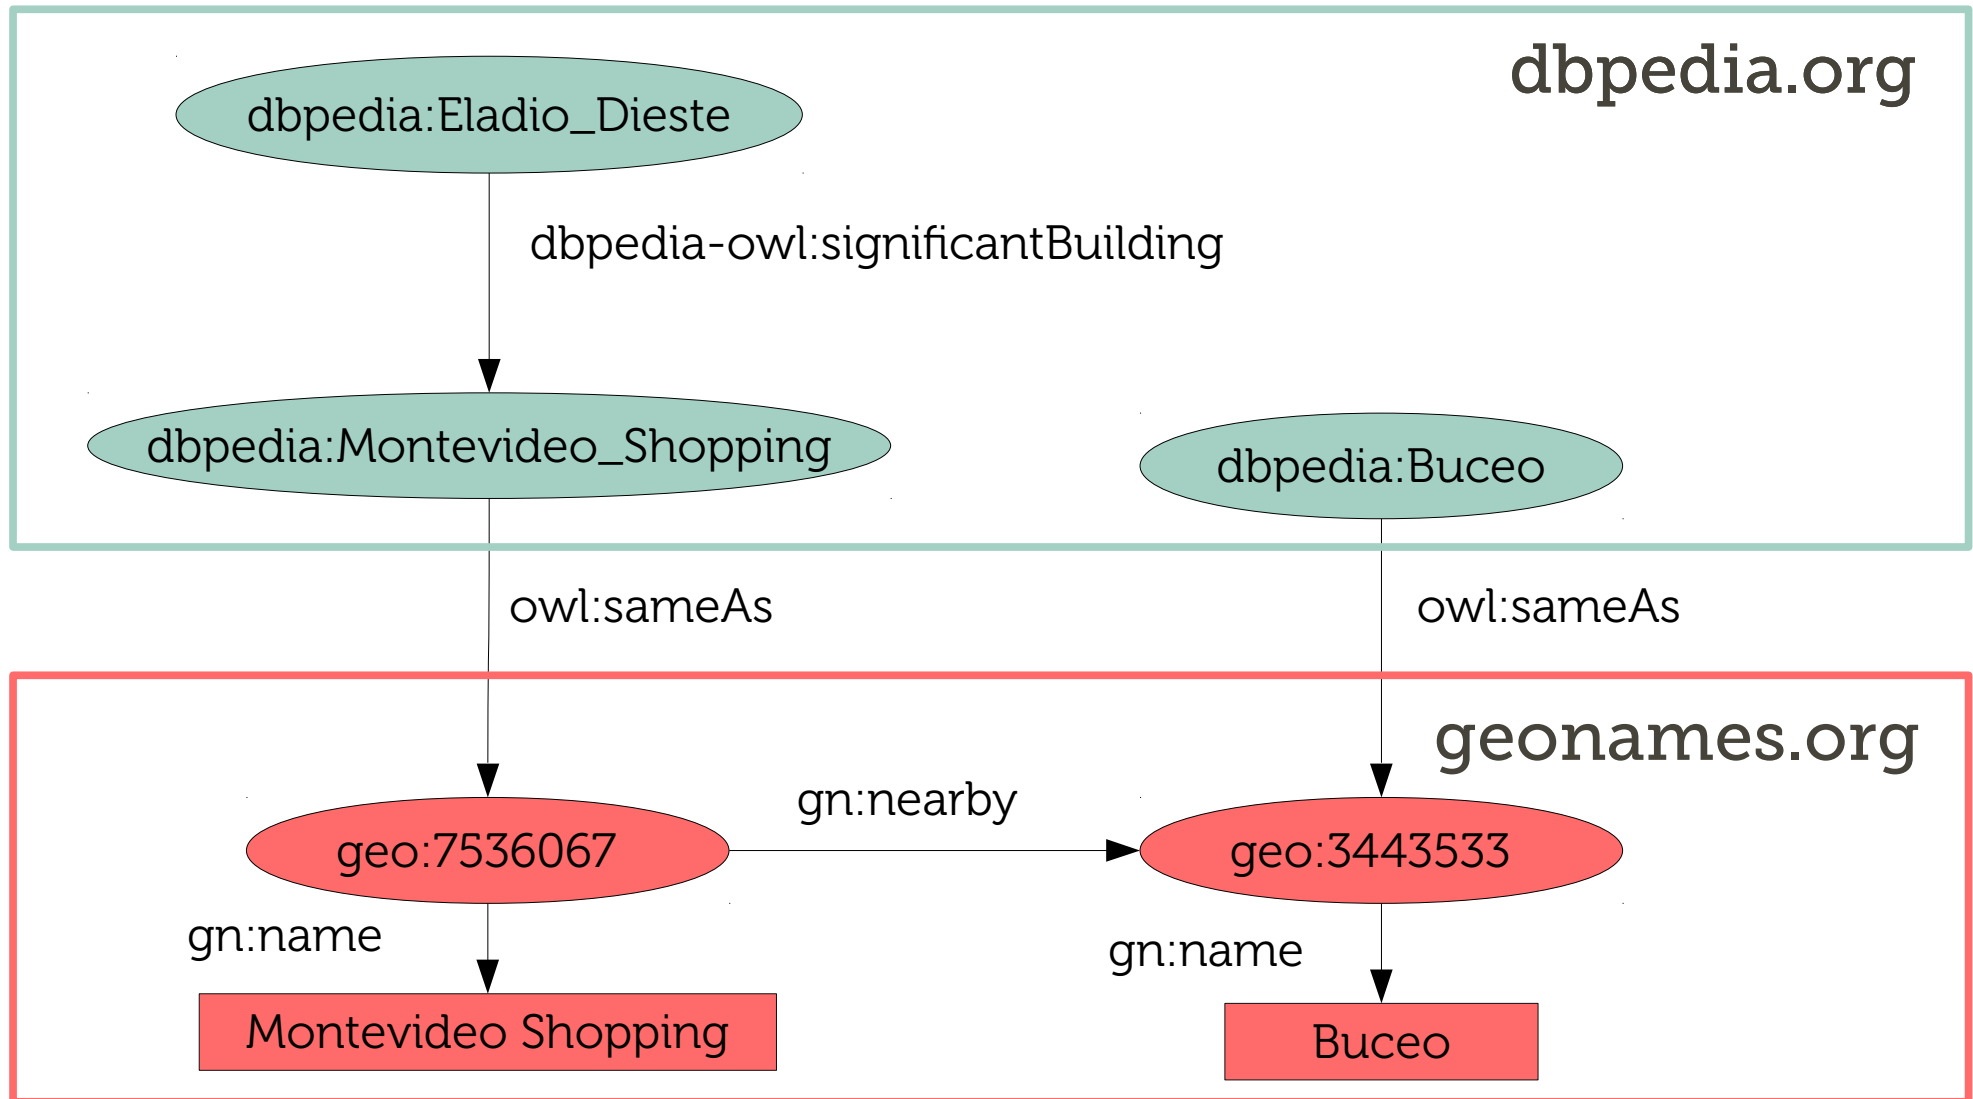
dbpedia.org

dbpedia:Eladio_Dieste

dbpedia-owl:significantBuilding

dbpedia:Montevideo_Shopping

dbpedia:Buceo

owl:sameAs

owl:sameAs

geonames.org

gn:nearby

geo:7536067

geo:3443533

gn:name

gn:name

Montevideo Shopping

Buceo